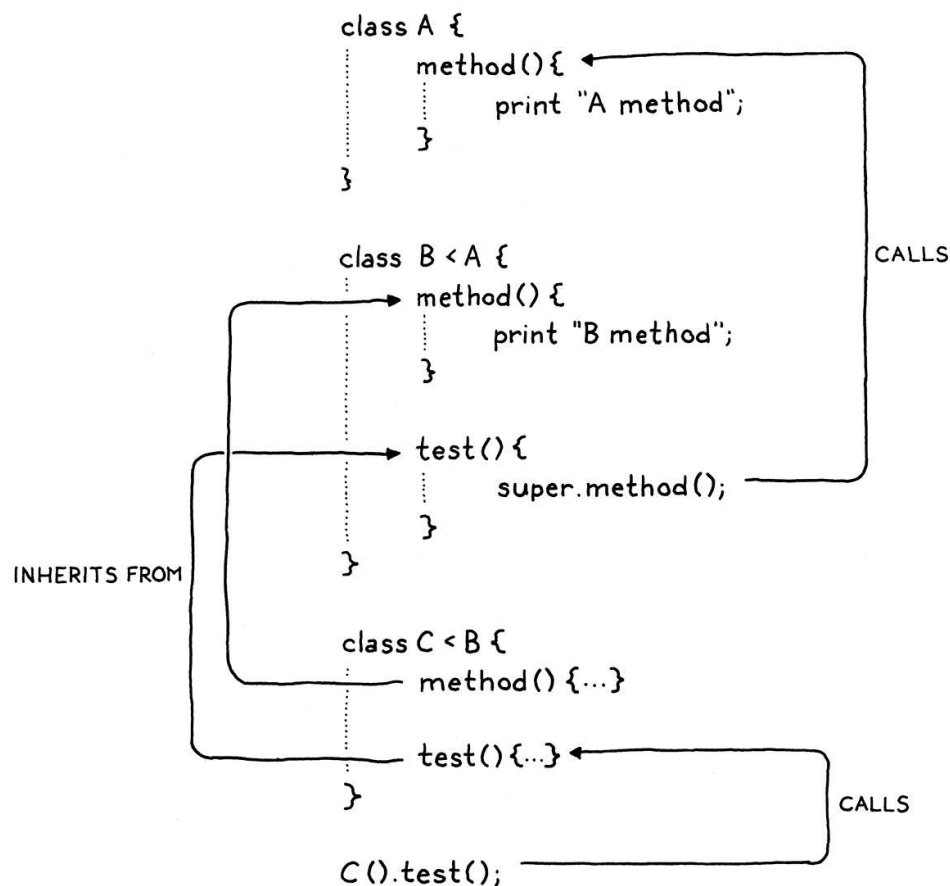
class A {
method(){
print "A method";
}
}

CALLS

class B < A {
method() {
print "B method";
}

test() {
super.method();
}
}

INHERITS FROM

class C < B {
method() {...}

test() {...}
}

CALLS

C().test();